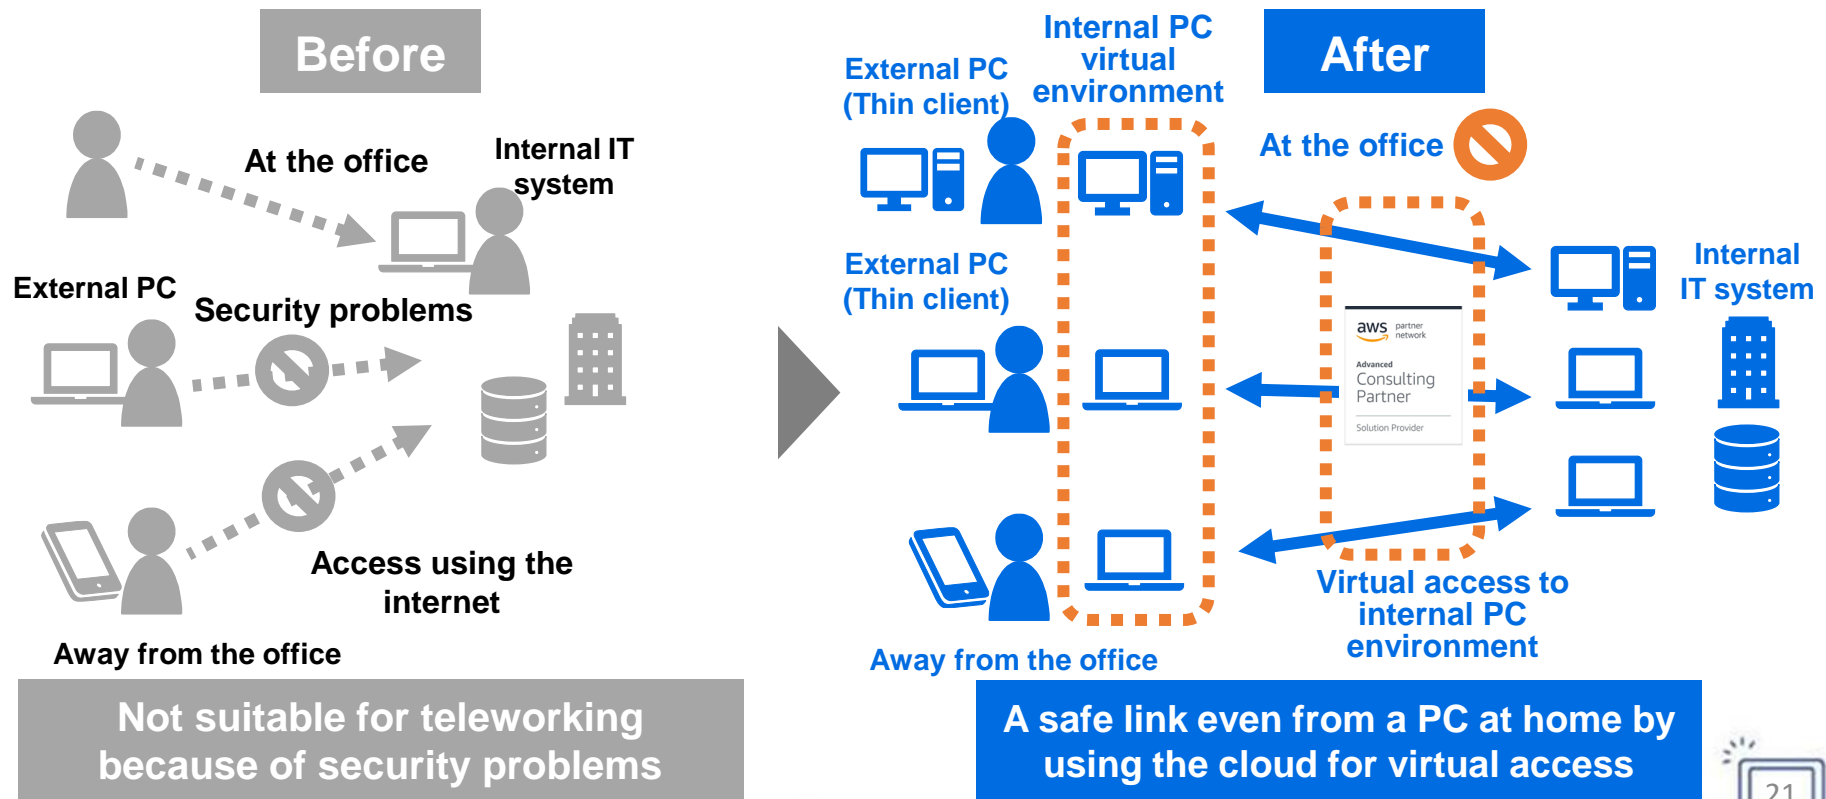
Before

At the office

Internal IT system

External PC

Security problems

Access using the internet

Away from the office

Not suitable for teleworking because of security problems

External PC (Thin client)

Internal PC virtual environment

After

At the office

External PC (Thin client)

aws partner network
Advanced
Consulting Partner
Solution Provider

Internal IT system

Virtual access to internal PC environment

Away from the office

A safe link even from a PC at home by using the cloud for virtual access

21